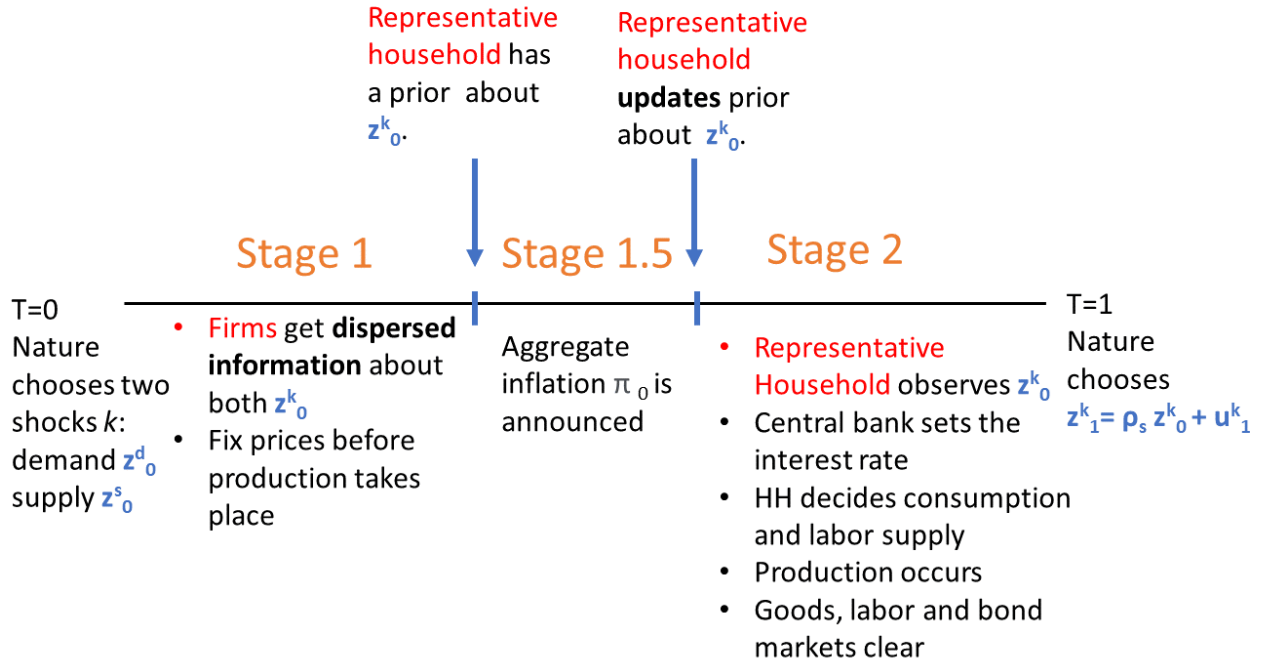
Representative household has a prior about $z^k_0$.

Representative household **updates** prior about $z^k_0$.

Stage 1

Stage 1.5

Stage 2

T=0
Nature chooses two shocks *k*:
demand $z^d_0$
supply $z^s_0$

• Firms get **dispersed information** about both $z^k_0$
• Fix prices before production takes place

Aggregate inflation $\pi_0$ is announced

• Representative Household observes $z^k_0$
• Central bank sets the interest rate
• HH decides consumption and labor supply
• Production occurs
• Goods, labor and bond markets clear

T=1
Nature chooses
$z^k_1 = \rho_s z^k_0 + u^k_1$